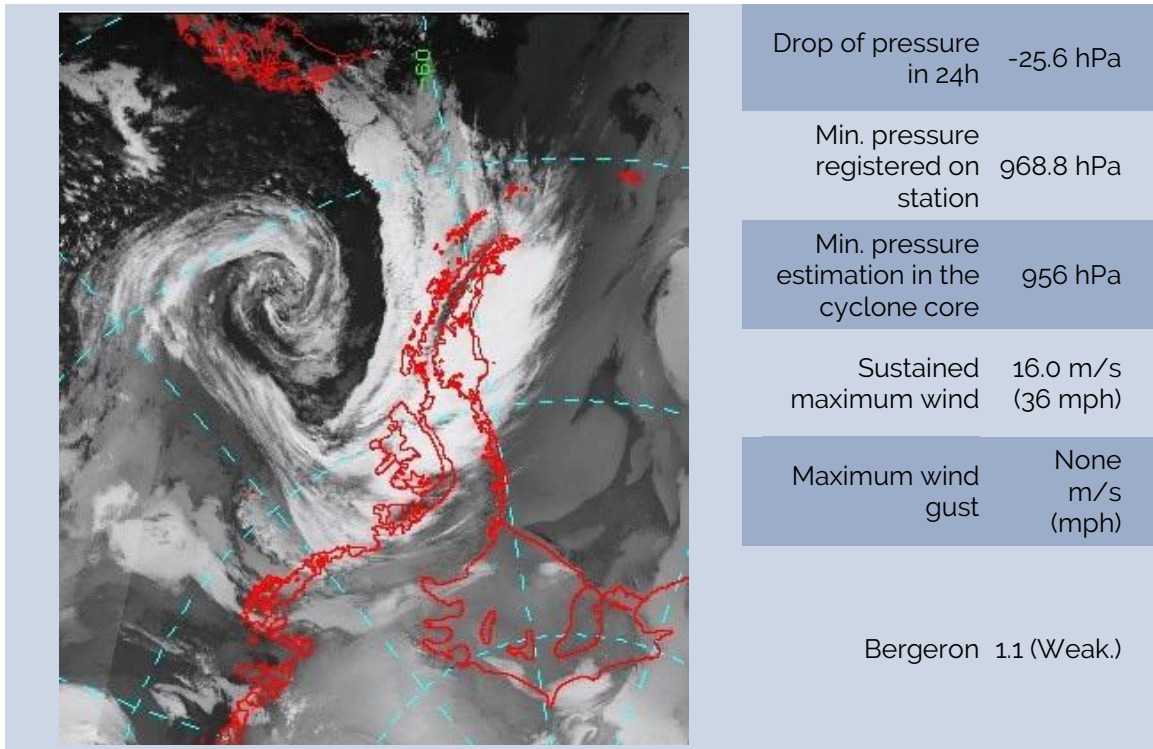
-60

| | |
|---|---|
| Drop of pressure in 24h | -25.6 hPa |
| Min. pressure registered on station | 968.8 hPa |
| Min. pressure estimation in the cyclone core | 956 hPa |
| Sustained maximum wind | 16.0 m/s (36 mph) |
| Maximum wind gust | None m/s (mph) |
| Bergeron | 1.1 (Weak.) |